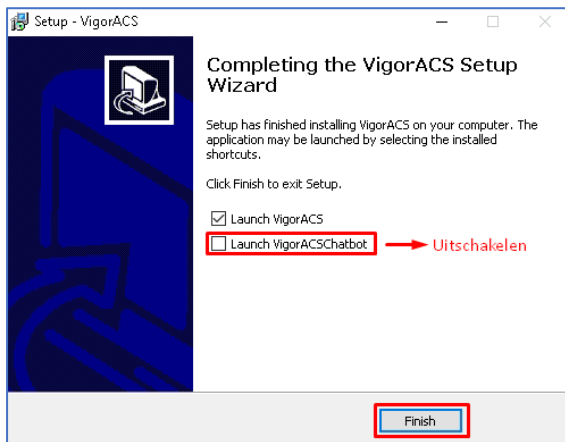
Setup - VigorACS

Completing the VigorACS Setup Wizard

Setup has finished installing VigorACS on your computer. The application may be launched by selecting the installed shortcuts.

Click Finish to exit Setup.

☑ Launch VigorACS

☐ Launch VigorACSChatbot

Uitschakelen

Finish